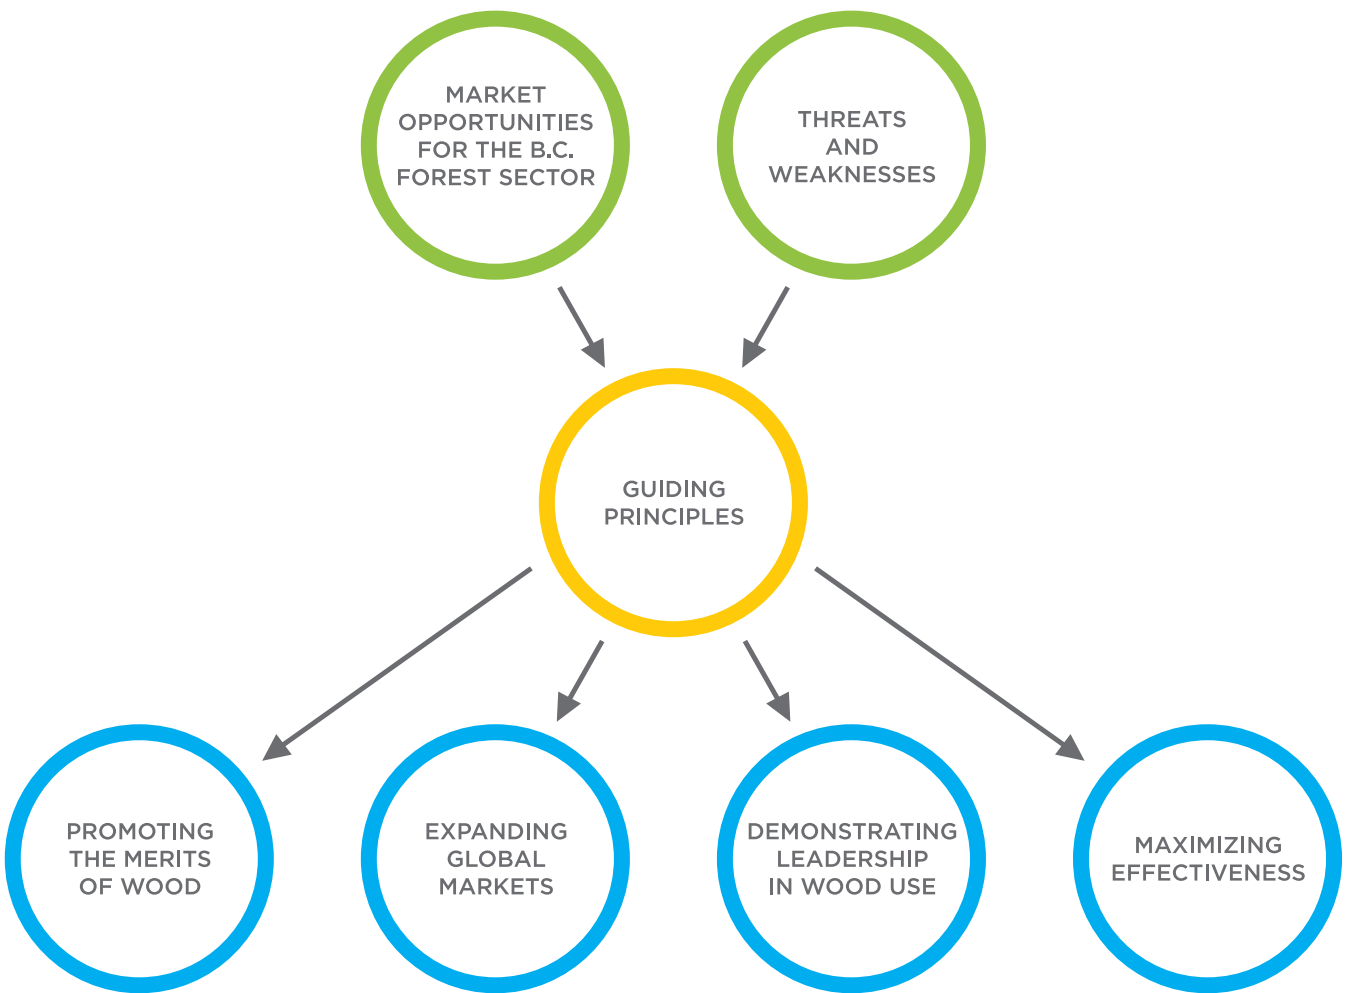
MARKET OPPORTUNITIES FOR THE B.C. FOREST SECTOR

THREATS AND WEAKNESSES

GUIDING PRINCIPLES

PROMOTING THE MERITS OF WOOD

EXPANDING GLOBAL MARKETS

DEMONSTRATING LEADERSHIP IN WOOD USE

MAXIMIZING EFFECTIVENESS